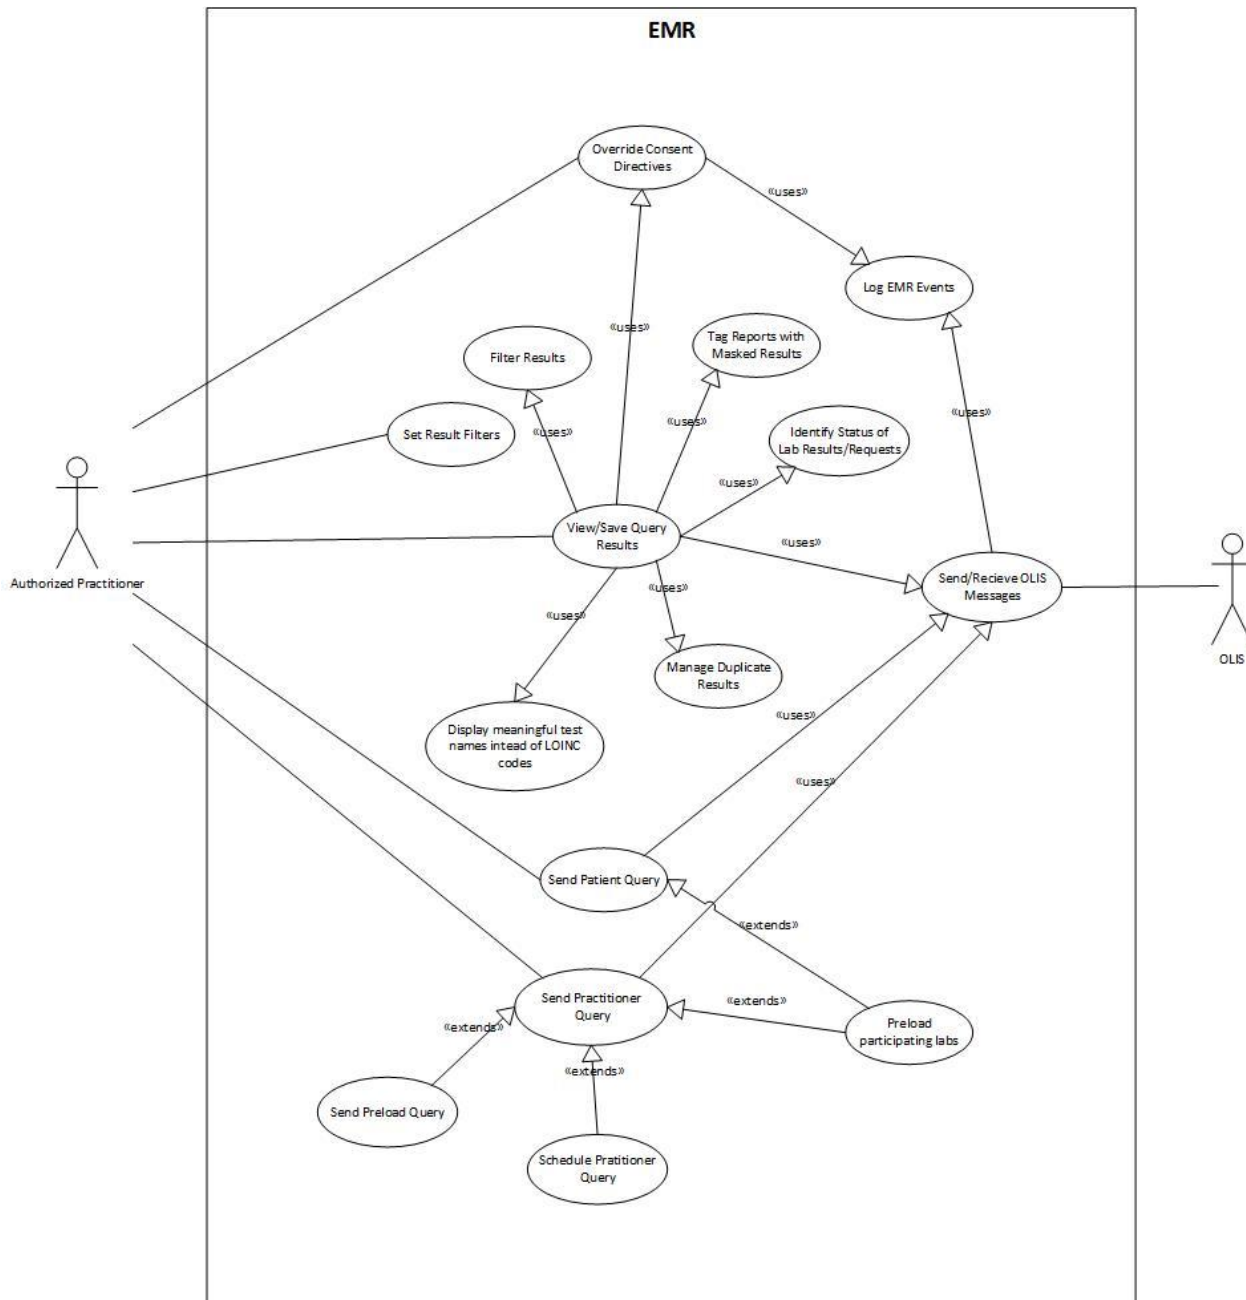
EMR

Override Consent Directives

«uses»

Log EMR Events

«uses»

Filter Results

Tag Reports with Masked Results

«uses»

Set Result Filters

«uses»

«uses»

Identify Status of Lab Results/Requests

«uses»

Authorized Practitioner

View/Save Query Results

«uses»

Send/Recieve OLIS Messages

OLIS

«uses»

«uses»

Manage Duplicate Results

Display meaningful test names intead of LOINC codes

«uses»

«uses»

Send Patient Query

«extends»

Send Practitioner Query

«extends»

«extends»

Preload participating labs

«extends»

Send Preload Query

Schedule Pratitioner Query